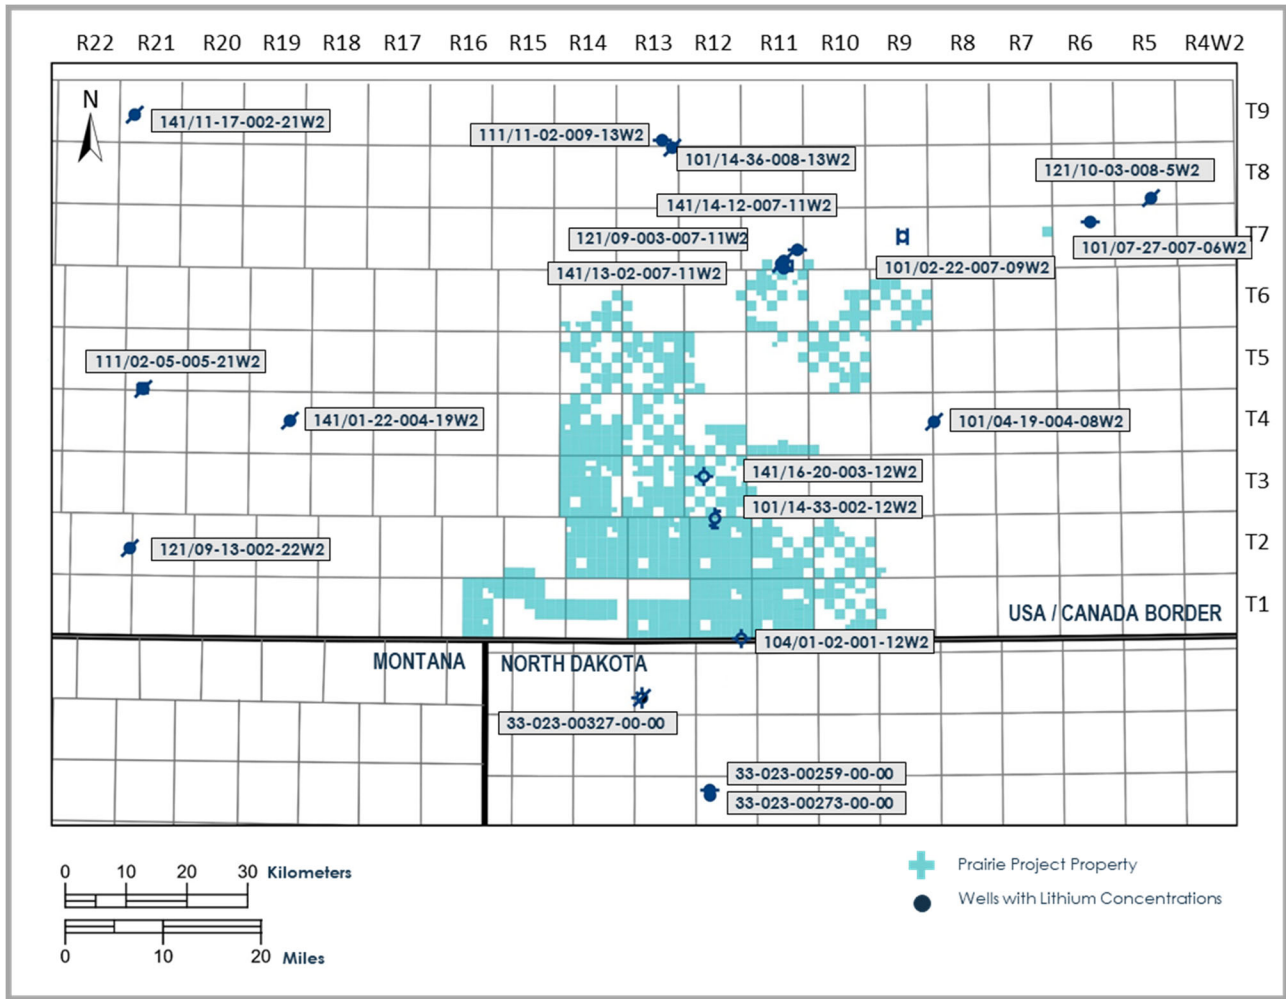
R22 R21 R20 R19 R18 R17 R16 R15 R14 R13 R12 R11 R10 R9 R8 R7 R6 R5 R4W2

N

T9
T8
T7
T6
T5
T4
T3
T2
T1

141/11-17-002-21W2
111/11-02-009-13W2
101/14-36-008-13W2
121/10-03-008-5W2
141/14-12-007-11W2
121/09-003-007-11W2
101/07-27-007-06W2
141/13-02-007-11W2
101/02-22-007-09W2
111/02-05-005-21W2
141/01-22-004-19W2
101/04-19-004-08W2
141/16-20-003-12W2
101/14-33-002-12W2
121/09-13-002-22W2
USA / CANADA BORDER
104/01-02-001-12W2
MONTANA
NORTH DAKOTA
33-023-00327-00-00
33-023-00259-00-00
33-023-00273-00-00

0 10 20 30 Kilometers
0 10 20 Miles

Prairie Project Property
Wells with Lithium Concentrations